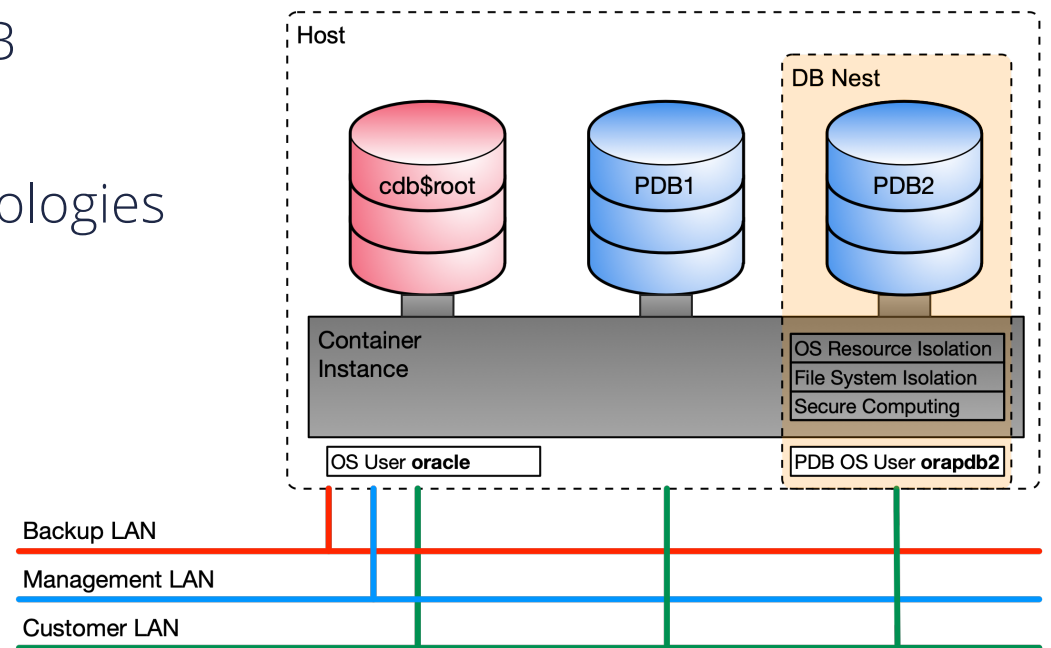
B

ologies

Host

DB Nest

cdb$root

PDB1

PDB2

Container Instance

OS Resource Isolation

File System Isolation

Secure Computing

OS User **oracle**

PDB OS User **orapdb2**

Backup LAN

Management LAN

Customer LAN